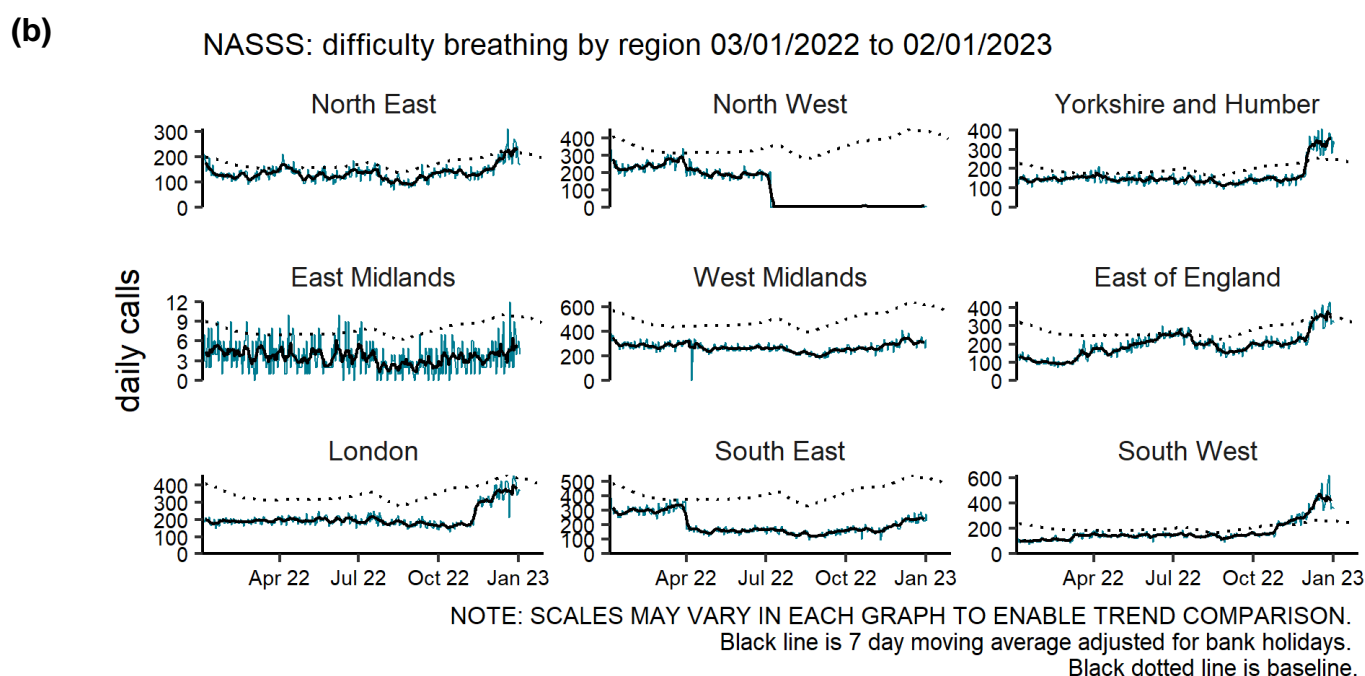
(b)

NASSS: difficulty breathing by region 03/01/2022 to 02/01/2023

North East
300
200
100
0

North West
400
300
200
100
0

Yorkshire and Humber
400
300
200
100
0

daily calls

East Midlands
12
9
6
3
0

West Midlands
600
400
200
0

East of England
400
300
200
100
0

London
400
300
200
100
0
Apr 22 Jul 22 Oct 22 Jan 23

South East
500
400
300
200
100
0
Apr 22 Jul 22 Oct 22 Jan 23

South West
600
400
200
0
Apr 22 Jul 22 Oct 22 Jan 23

NOTE: SCALES MAY VARY IN EACH GRAPH TO ENABLE TREND COMPARISON.
Black line is 7 day moving average adjusted for bank holidays.
Black dotted line is baseline.